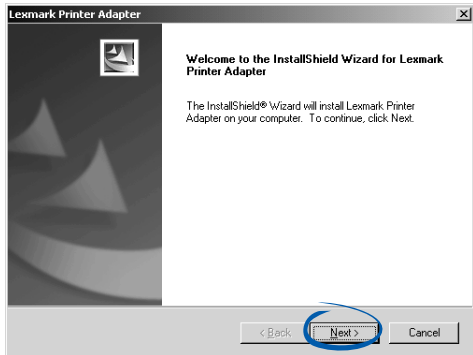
Lexmark Printer Adapter

Welcome to the InstallShield Wizard for Lexmark Printer Adapter

The InstallShield® Wizard will install Lexmark Printer Adapter on your computer. To continue, click Next.

< Back
Next >
Cancel